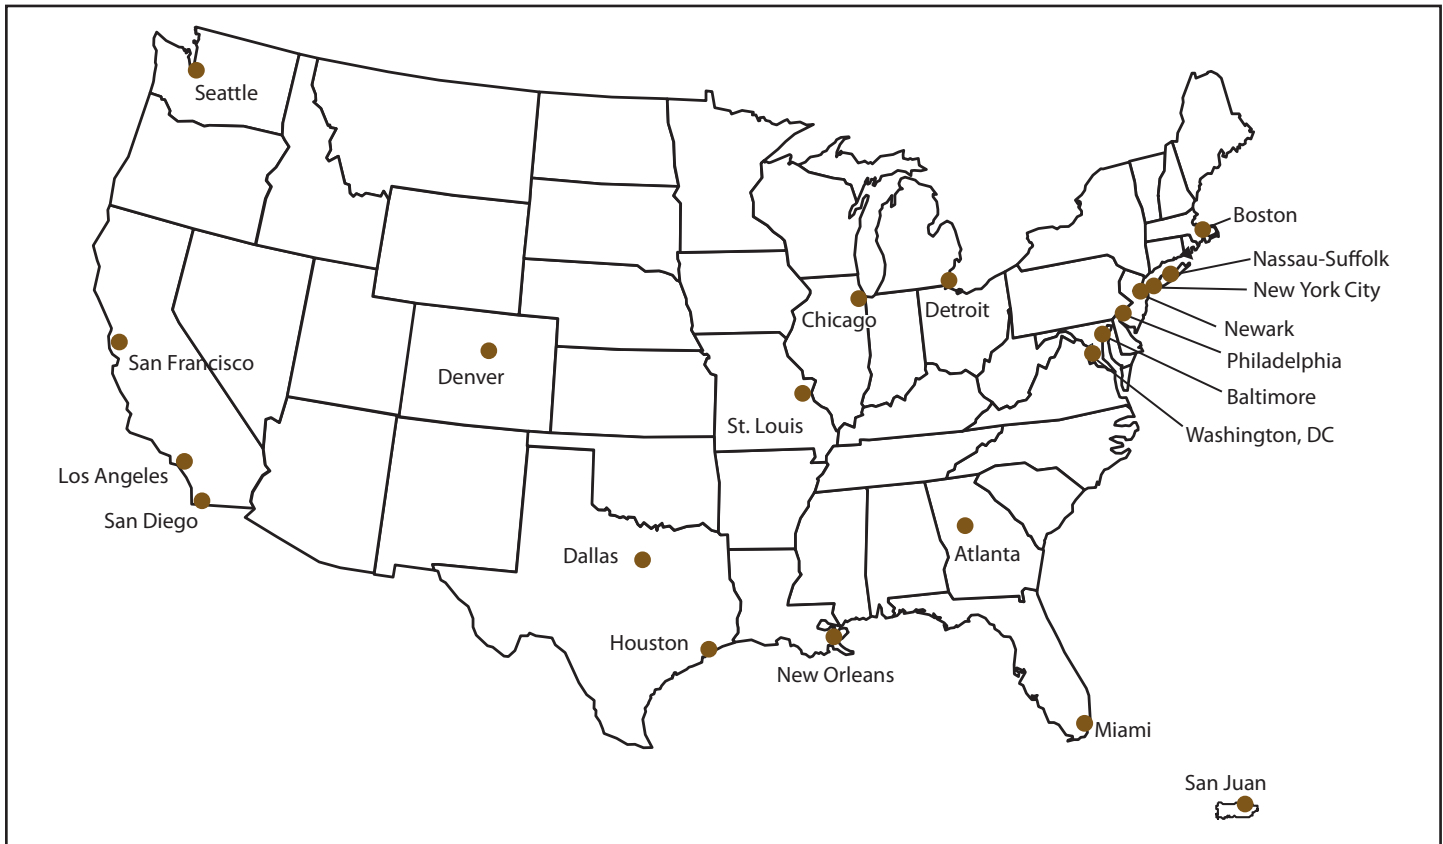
Seattle

Boston

Nassau-Suffolk

New York City

Newark

Philadelphia

Baltimore

Washington, DC

Detroit

Chicago

San Francisco

Denver

St. Louis

Los Angeles

San Diego

Dallas

Atlanta

Houston

New Orleans

Miami

San Juan